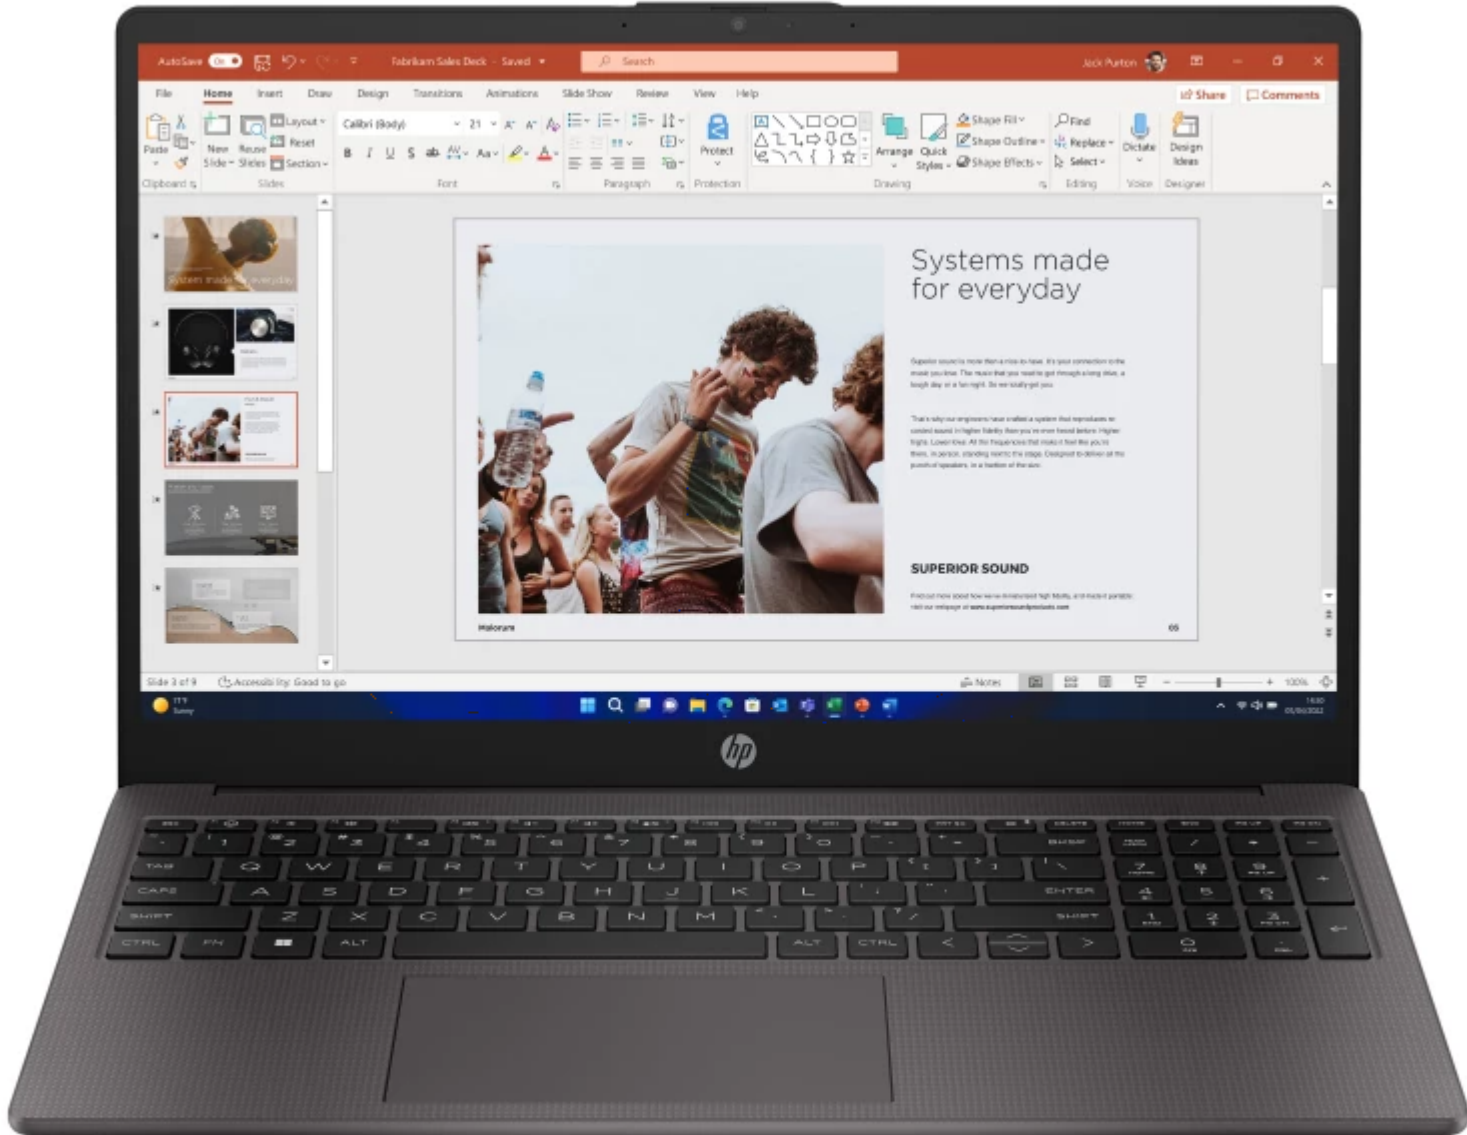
AutoSave On Fabrikam Sales Deck · Saved Search Jack Purton

File Home Insert Draw Design Transitions Animations Slide Show Review View Help Share Comments

Paste Clipboard New Slide Reuse Slides Layout Reset Section Slides Calibri (Body) 21 Font Paragraph Protect Protection Arrange Quick Styles Shape Fill Shape Outline Shape Effects Drawing Find Replace Select Editing Dictate Voice Design Ideas Designer

Systems made for everyday

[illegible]

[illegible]

SUPERIOR SOUND

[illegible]

Malorum

05

Slide 3 of 9 Accessibility: Good to go Notes 100%

hp

TAB Q W E R T Y U I O P
CAPS A S D F G H J K L ENTER
SHIFT Z X C V B N M SHIFT
CTRL FN ALT ALT CTRL